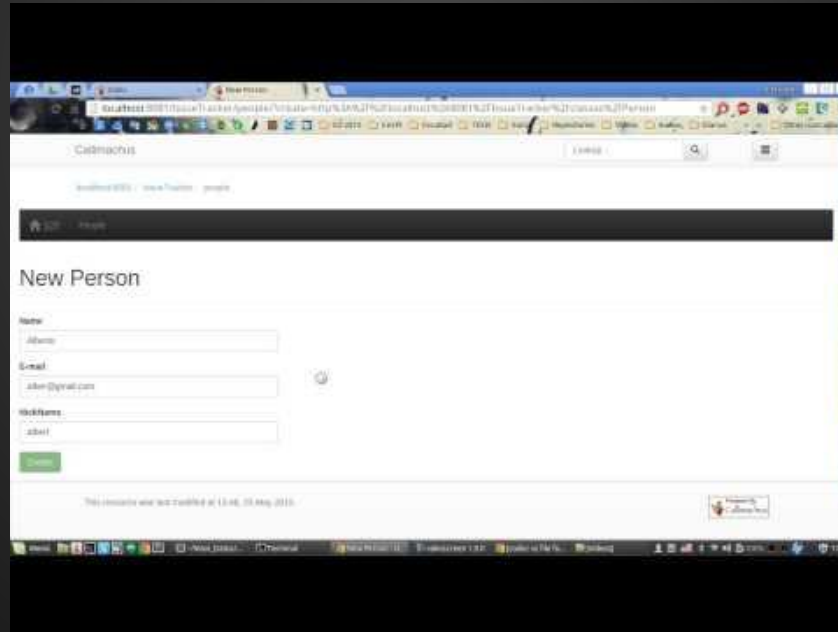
New Person

localhost:8081/IssueTracker/people/?create=http%3A%2F%2Flocalhost%3A8081%2FIssueTracker%2Fclasses%2FPerson

Callimachus

Lookup

localhost:8081 / IssueTracker / people

People

Name
Alberto

E-mail
alber@gmail.com

NickName
albert

Create

This resource was last modified at 13:46, 23 May 2013

Terminal